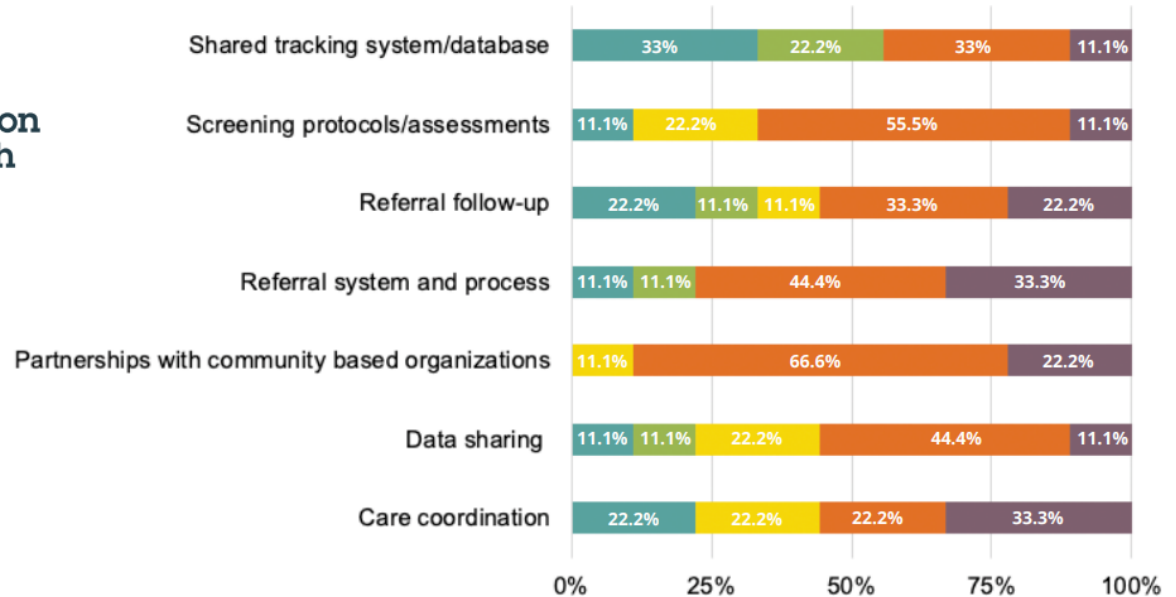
on
h

Shared tracking system/database 33% 22.2% 33% 11.1%

Screening protocols/assessments 11.1% 22.2% 55.5% 11.1%

Referral follow-up 22.2% 11.1% 11.1% 33.3% 22.2%

Referral system and process 11.1% 11.1% 44.4% 33.3%

Partnerships with community based organizations 11.1% 66.6% 22.2%

Data sharing 11.1% 11.1% 22.2% 44.4% 11.1%

Care coordination 22.2% 22.2% 22.2% 33.3%

0% 25% 50% 75% 100%